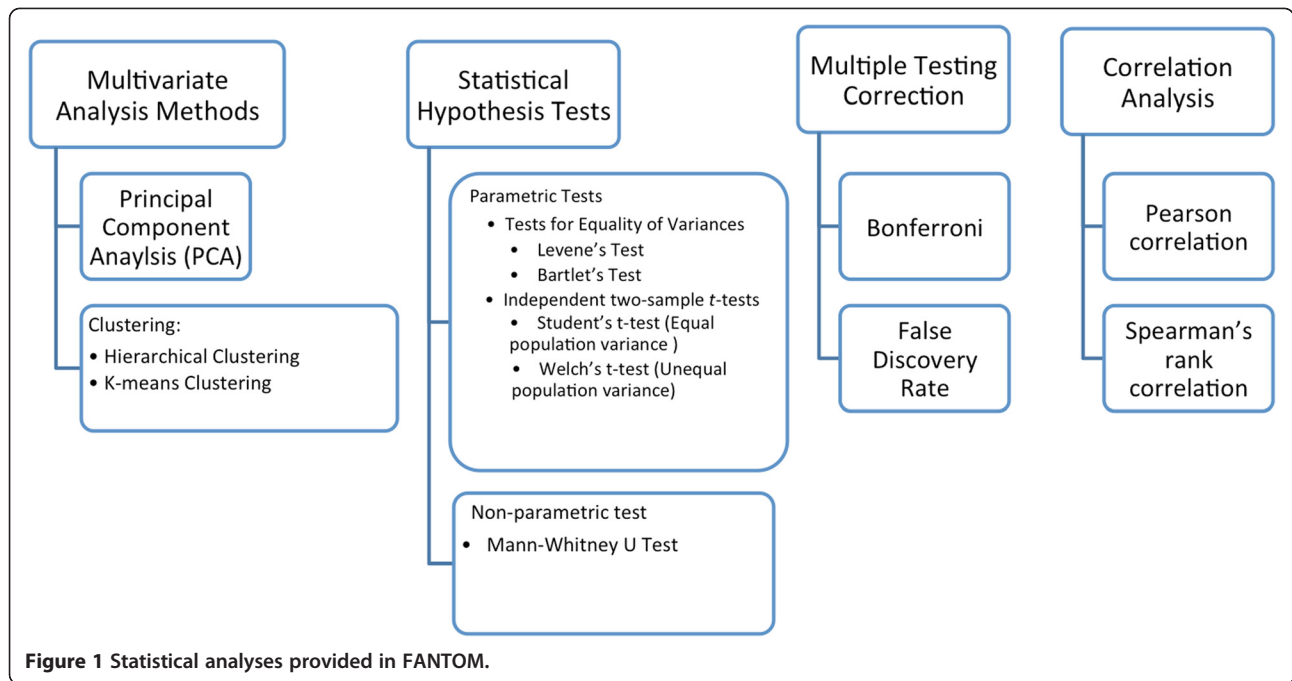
Multivariate Analysis Methods

Principal Component Anaylsis (PCA)

Clustering:
• Hierarchical Clustering
• K-means Clustering

Statistical Hypothesis Tests

Parametric Tests
• Tests for Equality of Variances
• Levene's Test
• Bartlet's Test
• Independent two-sample *t*-tests
• Student's t-test (Equal population variance )
• Welch's t-test (Unequal population variance)

Non-parametric test
• Mann-Whitney U Test

Multiple Testing Correction

Bonferroni

False Discovery Rate

Correlation Analysis

Pearson correlation

Spearman's rank correlation

**Figure 1 Statistical analyses provided in FANTOM.**